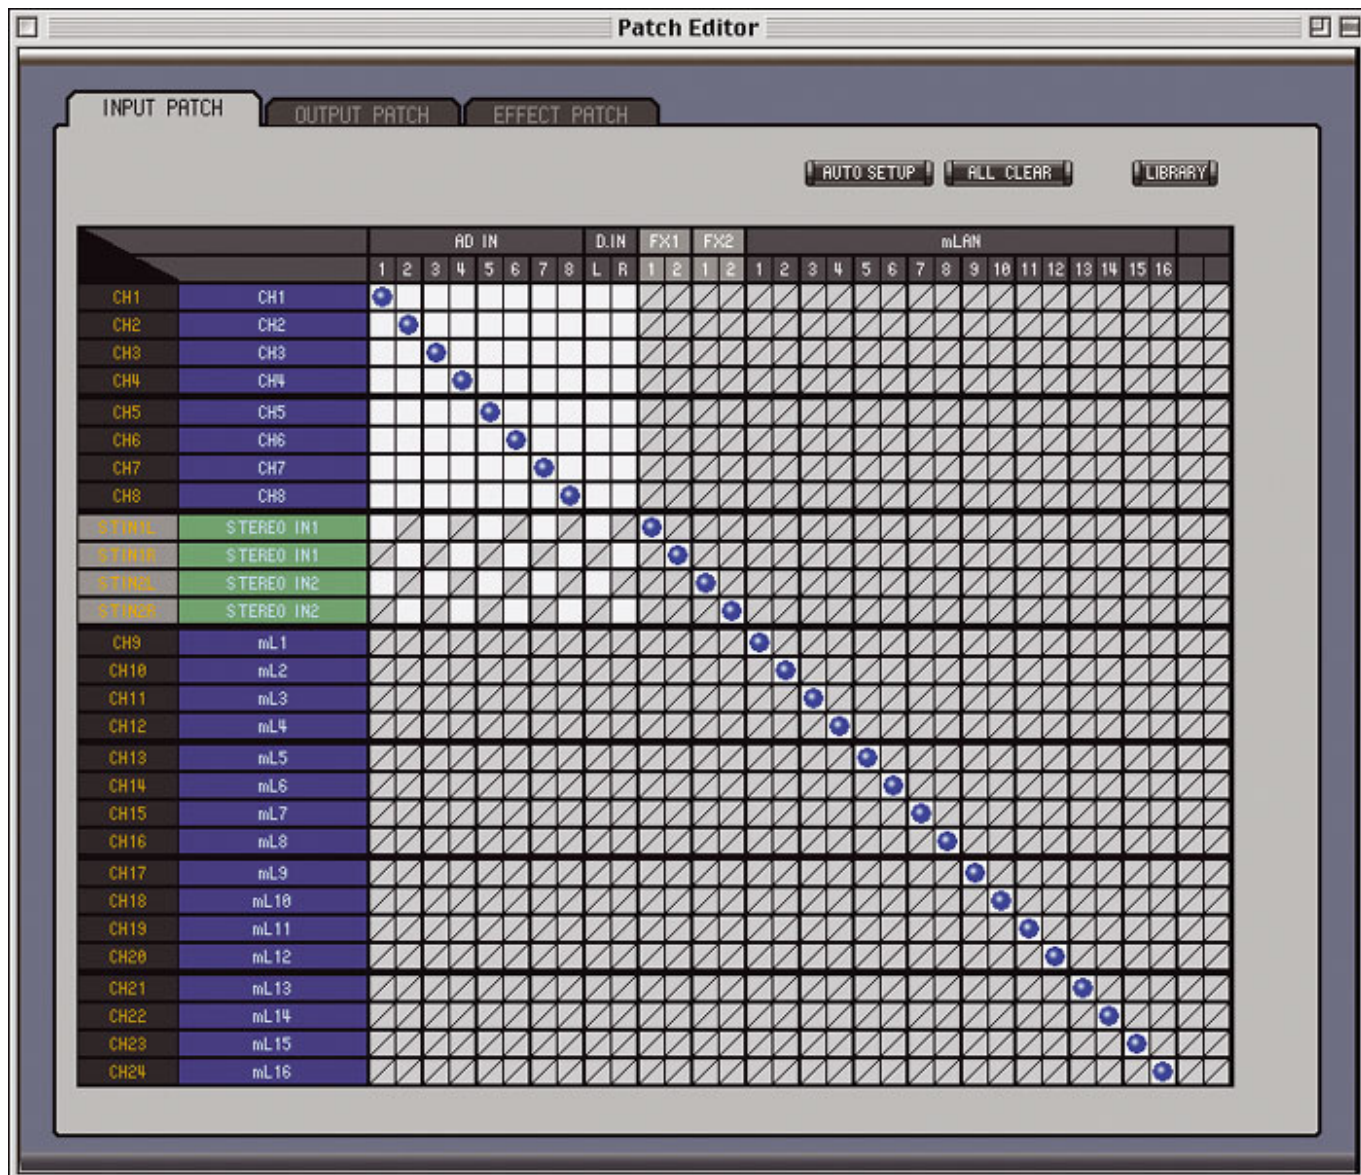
Patch Editor

INPUT PATCH
OUTPUT PATCH
EFFECT PATCH

AUTO SETUP
ALL CLEAR
LIBRARY

AD IN
D.IN
FX1
FX2
mLAN

1 2 3 4 5 6 7 8 L R 1 2 1 2 1 2 3 4 5 6 7 8 9 10 11 12 13 14 15 16

CH1 CH1
CH2 CH2
CH3 CH3
CH4 CH4
CH5 CH5
CH6 CH6
CH7 CH7
CH8 CH8
STIN1L STEREO IN1
STIN1R STEREO IN1
STIN2L STEREO IN2
STIN2R STEREO IN2
CH9 mL1
CH10 mL2
CH11 mL3
CH12 mL4
CH13 mL5
CH14 mL6
CH15 mL7
CH16 mL8
CH17 mL9
CH18 mL10
CH19 mL11
CH20 mL12
CH21 mL13
CH22 mL14
CH23 mL15
CH24 mL16